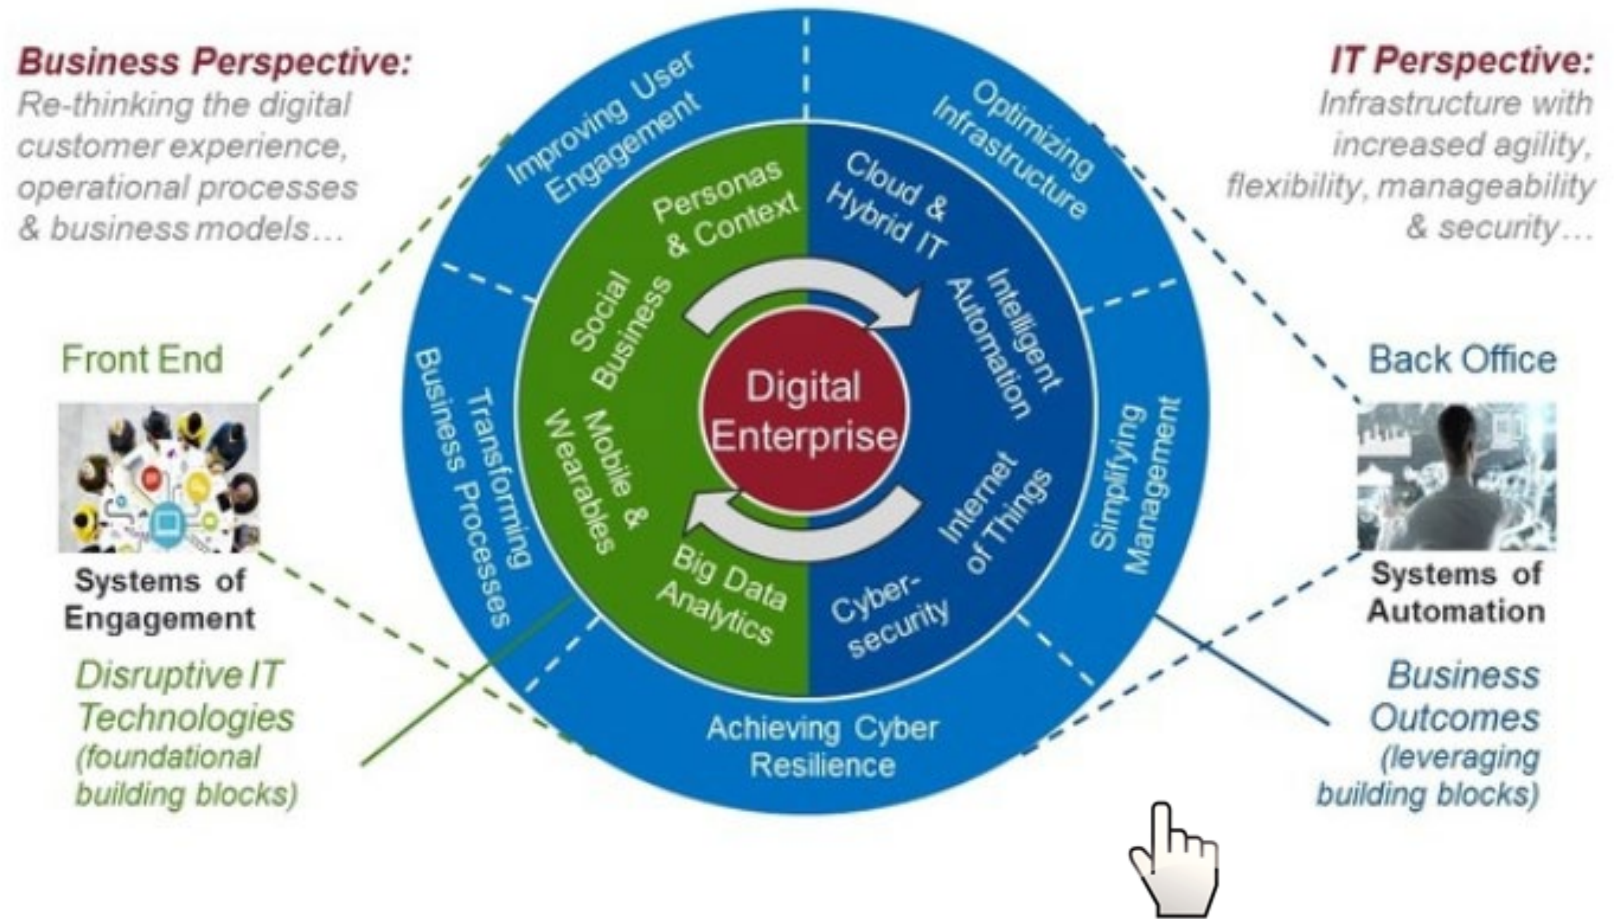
Business Perspective:
Re-thinking the digital customer experience, operational processes & business models…

IT Perspective:
Infrastructure with increased agility, flexibility, manageability & security…

Front End

Systems of Engagement

Disruptive IT Technologies (foundational building blocks)

Improving User Engagement

Optimizing Infrastructure

Transforming Business Processes

Simplifying Management

Achieving Cyber Resilience

Personas & Context

Cloud & Hybrid IT

Social Business

Intelligent Automation

Mobile & Wearables

Internet of Things

Big Data Analytics

Cyber-security

Digital Enterprise

Back Office

Systems of Automation

Business Outcomes (leveraging building blocks)